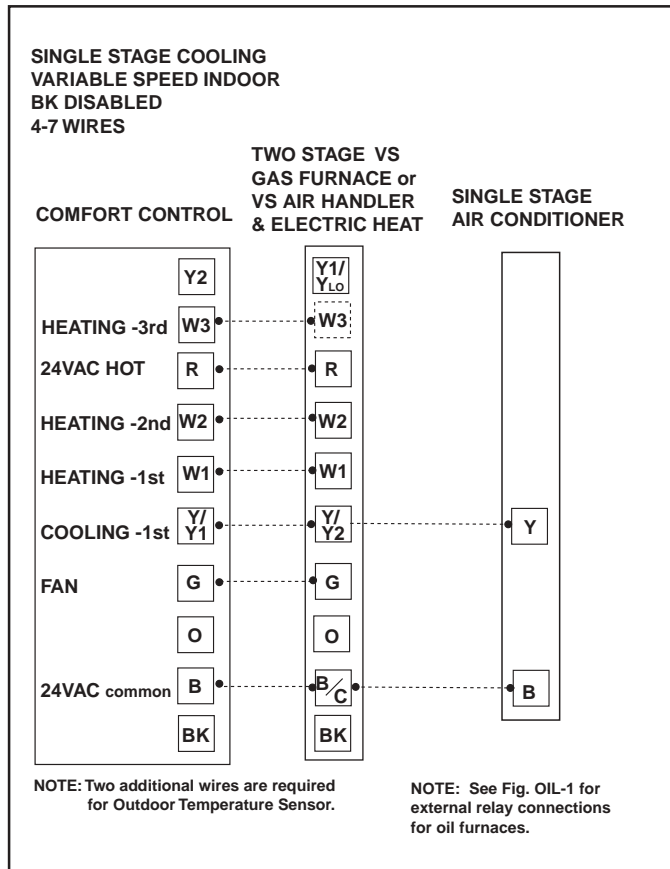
SINGLE STAGE COOLING
VARIABLE SPEED INDOOR
BK DISABLED
4-7 WIRES

COMFORT CONTROL

TWO STAGE VS GAS FURNACE or VS AIR HANDLER & ELECTRIC HEAT

SINGLE STAGE AIR CONDITIONER

Y2

Y1/ $Y_{LO}$

HEATING -3rd W3

W3

24VAC HOT R

R

HEATING -2nd W2

W2

HEATING -1st W1

W1

COOLING -1st Y/ Y1

Y/ Y2

Y

FAN G

G

O

O

24VAC common B

B/C

B

BK

BK

NOTE: Two additional wires are required for Outdoor Temperature Sensor.

NOTE: See Fig. OIL-1 for external relay connections for oil furnaces.